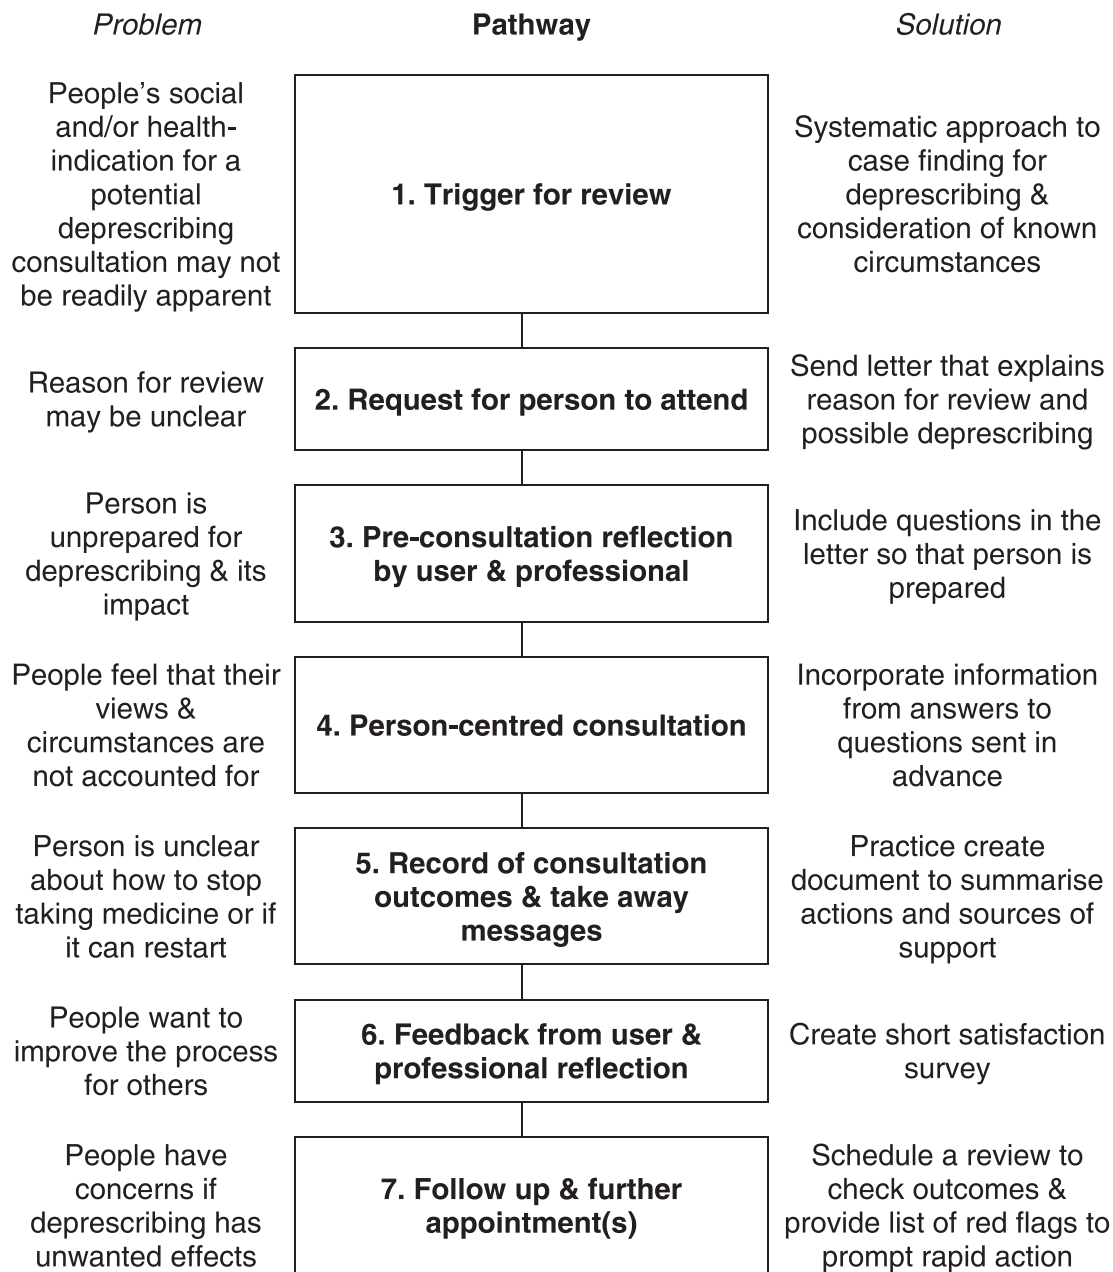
| Problem | Pathway | Solution |
|---|---|---|
| People's social and/or health-indication for a potential deprescribing consultation may not be readily apparent | 1. Trigger for review | Systematic approach to case finding for deprescribing & consideration of known circumstances |
| Reason for review may be unclear | 2. Request for person to attend | Send letter that explains reason for review and possible deprescribing |
| Person is unprepared for deprescribing & its impact | 3. Pre-consultation reflection by user & professional | Include questions in the letter so that person is prepared |
| People feel that their views & circumstances are not accounted for | 4. Person-centred consultation | Incorporate information from answers to questions sent in advance |
| Person is unclear about how to stop taking medicine or if it can restart | 5. Record of consultation outcomes & take away messages | Practice create document to summarise actions and sources of support |
| People want to improve the process for others | 6. Feedback from user & professional reflection | Create short satisfaction survey |
| People have concerns if deprescribing has unwanted effects | 7. Follow up & further appointment(s) | Schedule a review to check outcomes & provide list of red flags to prompt rapid action |